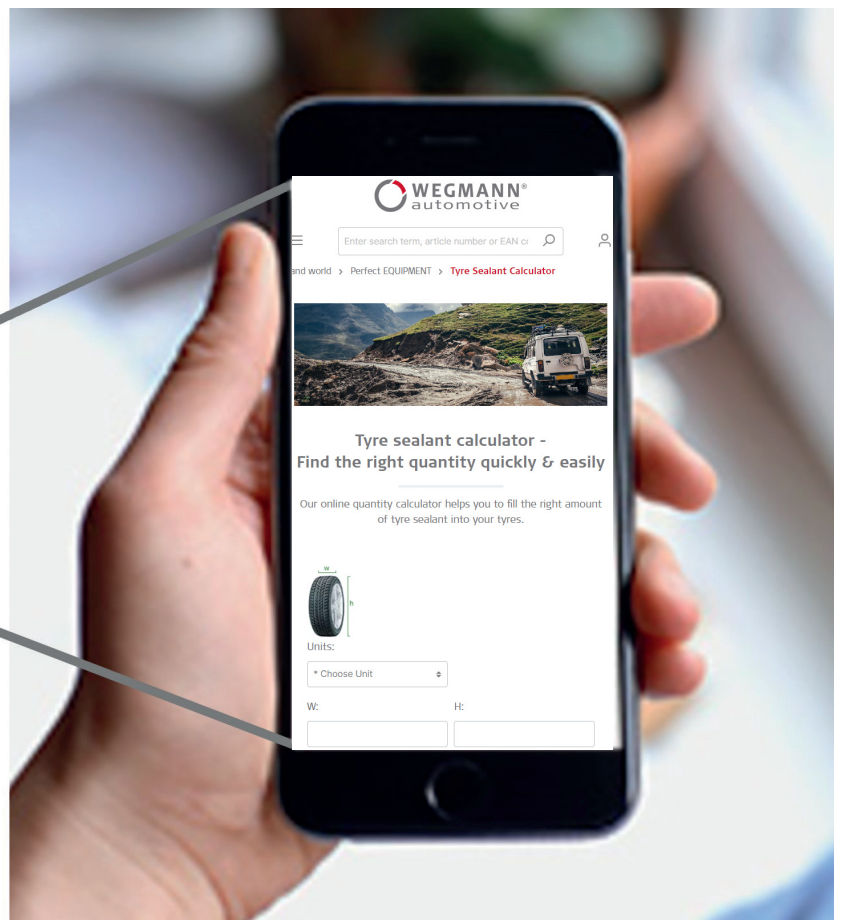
WEGMANN® automotive

Enter search term, article number or EAN co

and world > Perfect EQUIPMENT > Tyre Sealant Calculator

Tyre sealant calculator - Find the right quantity quickly & easily

Our online quantity calculator helps you to fill the right amount of tyre sealant into your tyres.

w

h

Units:

* Choose Unit

W:

H: